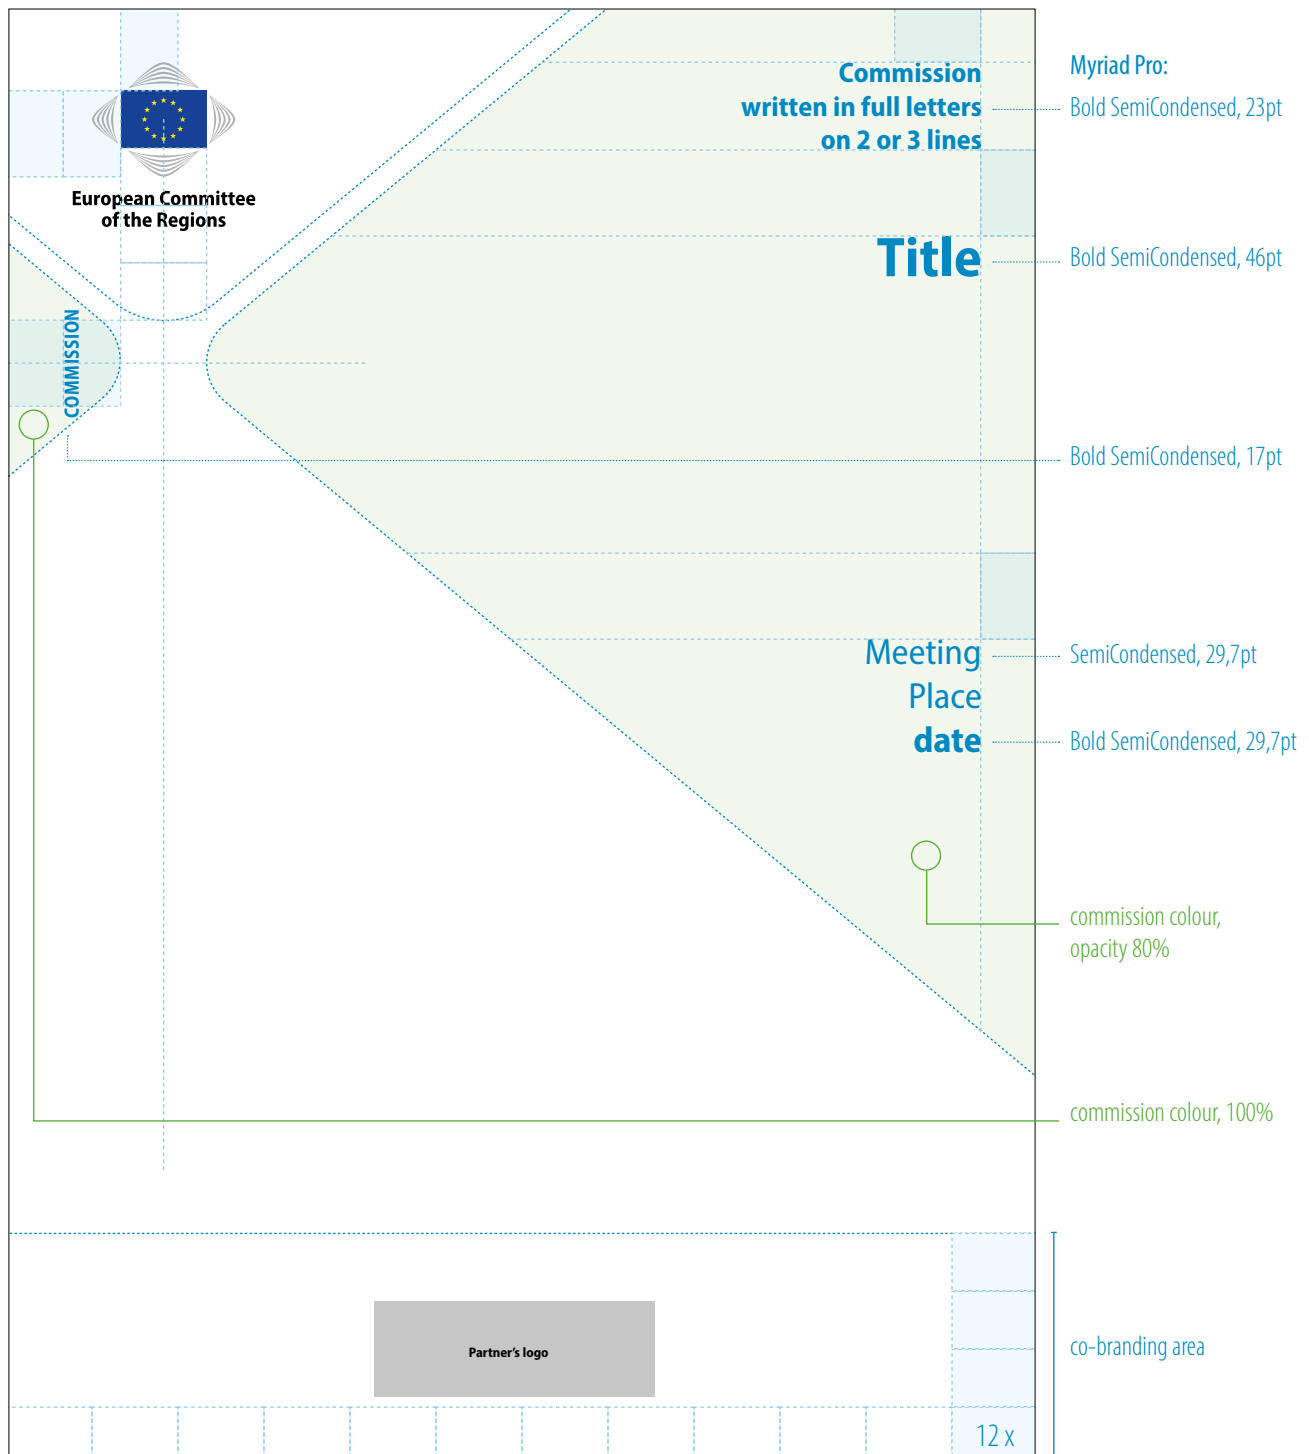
European Committee of the Regions

Commission written in full letters on 2 or 3 lines

Myriad Pro:

Bold SemiCondensed, 23pt

Title

Bold SemiCondensed, 46pt

COMMISSION

Bold SemiCondensed, 17pt

Meeting Place date

SemiCondensed, 29,7pt

Bold SemiCondensed, 29,7pt

commission colour, opacity 80%

commission colour, 100%

Partner's logo

co-branding area

12 x